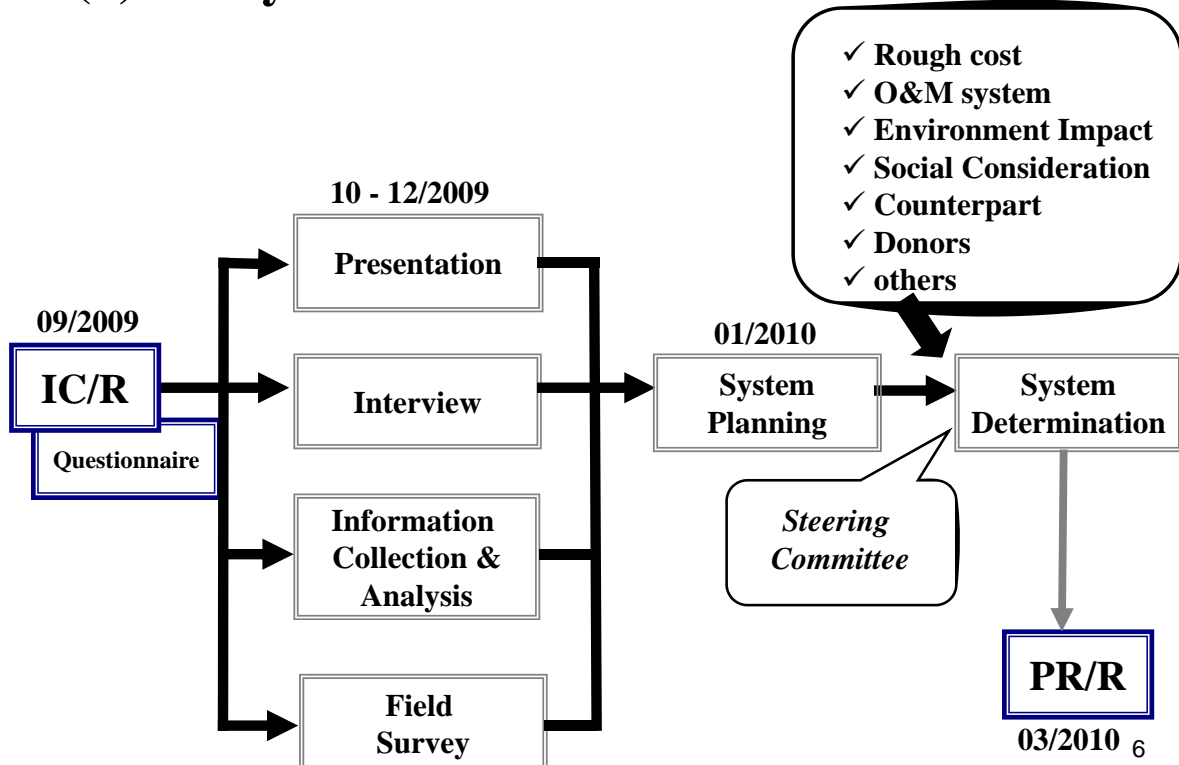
✓ Rough cost
✓ O&M system
✓ Environment Impact
✓ Social Consideration
✓ Counterpart
✓ Donors
✓ others

10 - 12/2009

09/2009

IC/R

Questionnaire

Presentation

Interview

Information Collection & Analysis

Field Survey

01/2010

System Planning

System Determination

Steering Committee

PR/R

03/2010

6